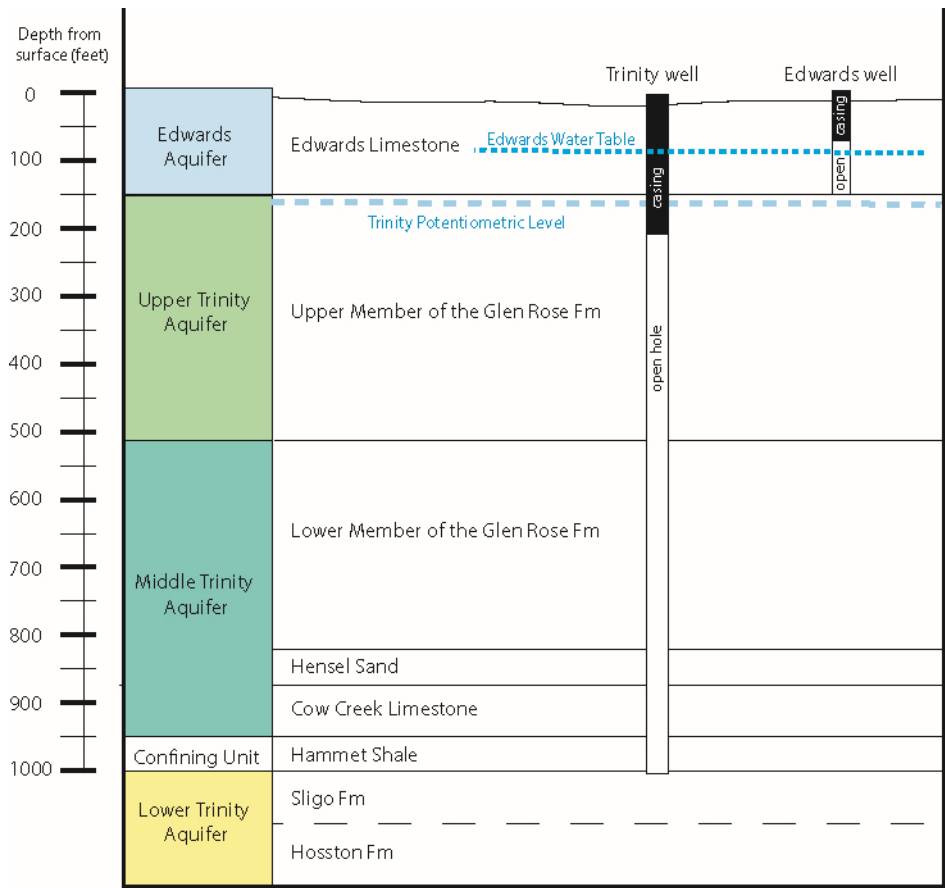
Depth from surface (feet)

0
100
200
300
400
500
600
700
800
900
1000

Trinity well
Edwards well

Edwards Aquifer
Edwards Limestone
Edwards Water Table
casing
open
casing
Trinity Potentiometric Level

Upper Trinity Aquifer
Upper Member of the Glen Rose Fm
open hole

Middle Trinity Aquifer
Lower Member of the Glen Rose Fm
Hensel Sand
Cow Creek Limestone

Confining Unit
Hammet Shale

Lower Trinity Aquifer
Sligo Fm
Hosston Fm